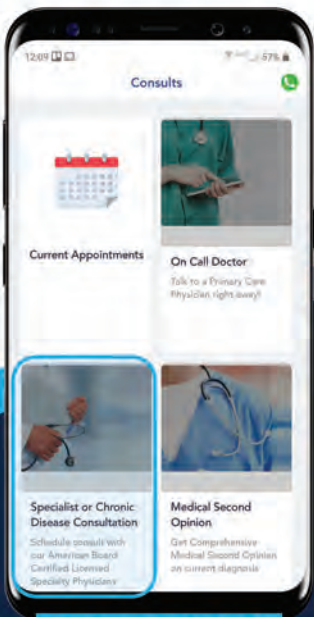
12:09

57%

Consults

Current Appointments

On Call Doctor

Talk to a Primary Care Physician right away!

Specialist or Chronic Disease Consultation

Schedule consult with our American Board Certified Licensed Specialty Physicians

Medical Second Opinion

Get Comprehensive Medical Second Opinion on current diagnosis